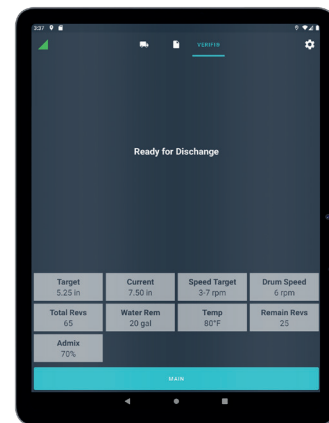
3:37

VERIFIR

Ready for Dischange

| Target 5.25 in | Current 7.50 in | Speed Target 3-7 rpm | Drum Speed 6 rpm |
|---|---|---|---|
| Total Revs 65 | Water Rem 20 gal | Temp 80°F | Remain Revs 25 |
| Admix 70% | | | |

MAIN